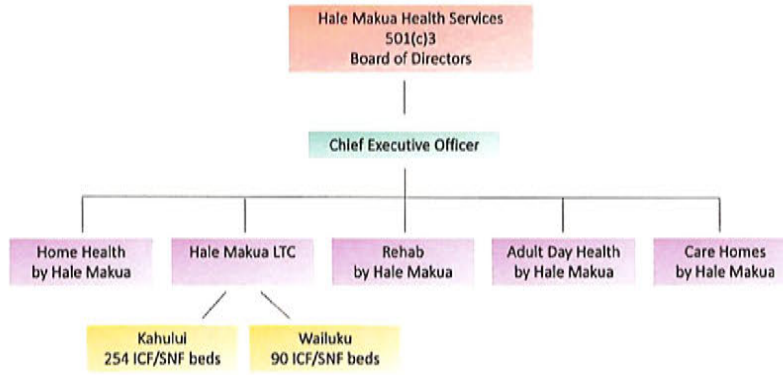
Hale Makua Health Services
501(c)3
Board of Directors

Chief Executive Officer

Home Health by Hale Makua

Hale Makua LTC

Rehab by Hale Makua

Adult Day Health by Hale Makua

Care Homes by Hale Makua

Kahului 254 ICF/SNF beds

Wailuku 90 ICF/SNF beds